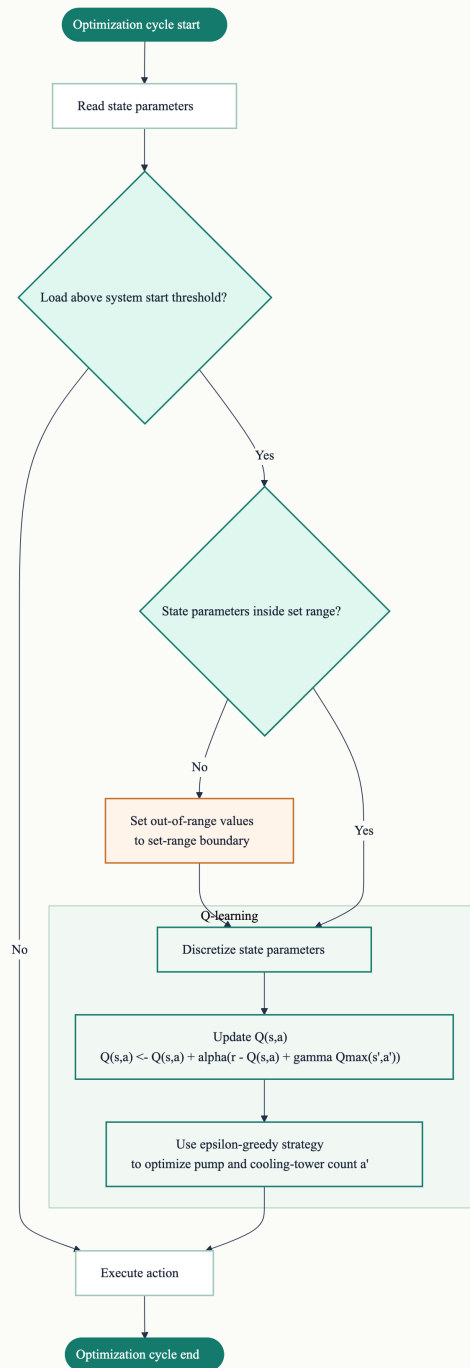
Optimization cycle start

Read state parameters

Load above system start threshold?

Yes

State parameters inside set range?

No

Set out-of-range values to set-range boundary

Yes

No

Q-learning

Discretize state parameters

Update Q(s,a)
Q(s,a) <- Q(s,a) + alpha(r - Q(s,a) + gamma Qmax(s',a'))

Use epsilon-greedy strategy to optimize pump and cooling-tower count a'

Execute action

Optimization cycle end